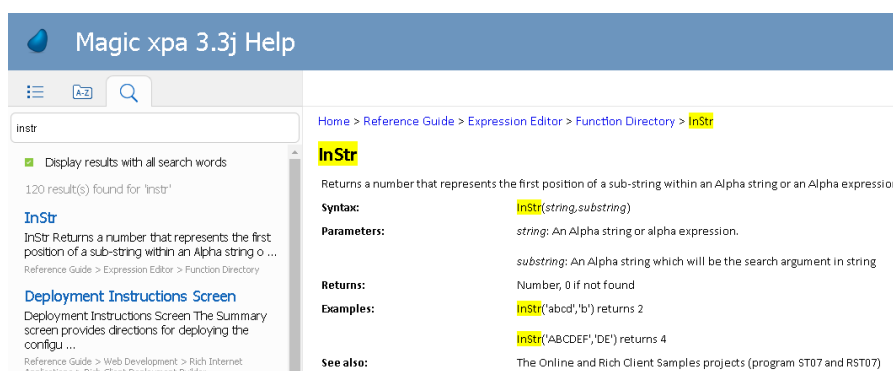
Magic xpa 3.3j Help

A-Z

instr

Display results with all search words

120 result(s) found for 'instr'

InStr

InStr Returns a number that represents the first position of a sub-string within an Alpha string o ...

Reference Guide > Expression Editor > Function Directory

Deployment Instructions Screen

Deployment Instructions Screen The Summary screen provides directions for deploying the configu ...

Reference Guide > Web Development > Rich Internet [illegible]

Home > Reference Guide > Expression Editor > Function Directory > InStr

InStr

Returns a number that represents the first position of a sub-string within an Alpha string or an Alpha expressio

| | |
|---|---|
| Syntax: | InStr(*string*,*substring*) |
| Parameters: | *string*: An Alpha string or alpha expression.<br><br>*substring*: An Alpha string which will be the search argument in string |
| Returns: | Number, 0 if not found |
| Examples: | InStr('abcd','b') returns 2<br><br>InStr('ABCDEF','DE') returns 4 |
| See also: | The Online and Rich Client Samples projects (program ST07 and RST07) |